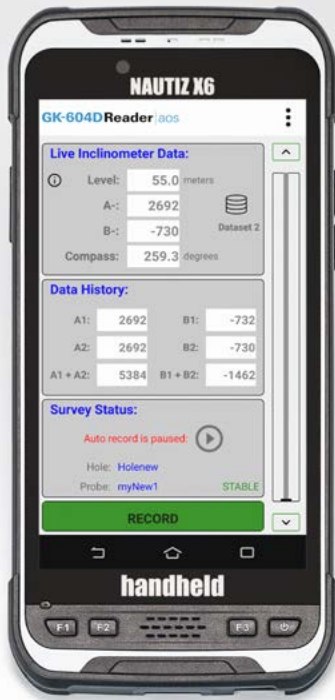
NAUTIZ X6

GK-604DReader aos

Live Inclinometer Data:

Level: 55.0 meters

A-: 2692

B-: -730

Dataset 2

Compass: 259.3 degrees

Data History:

| A1: | 2692 | B1: | -732 |
|---|---|---|---|
| A2: | 2692 | B2: | -730 |
| A1 + A2: | 5384 | B1 + B2: | -1462 |

Survey Status:

Auto record is paused:

Hole: Holenew

Probe: myNew1 STABLE

RECORD

handheld

F1 F2 F3